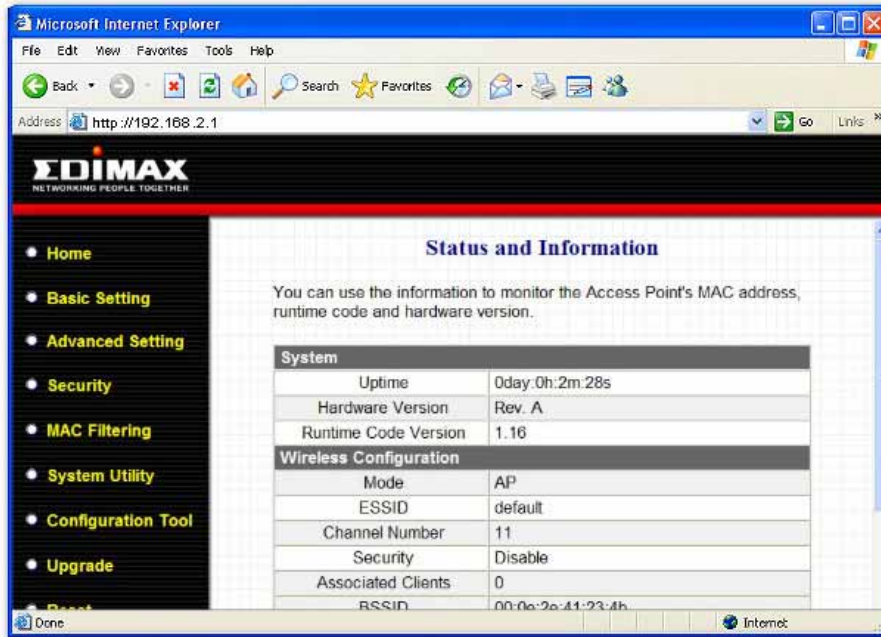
Microsoft Internet Explorer

File Edit View Favorites Tools Help

Back Search Favorites

Address http://192.168.2.1 Go Links

EDIMAX
NETWORKING PEOPLE TOGETHER

• Home
• Basic Setting
• Advanced Setting
• Security
• MAC Filtering
• System Utility
• Configuration Tool
• Upgrade
• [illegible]

Status and Information

You can use the information to monitor the Access Point's MAC address, runtime code and hardware version.

| System | |
|---|---|
| Uptime | 0day:0h:2m:28s |
| Hardware Version | Rev. A |
| Runtime Code Version | 1.16 |
| Wireless Configuration | |
| Mode | AP |
| ESSID | default |
| Channel Number | 11 |
| Security | Disable |
| Associated Clients | 0 |
| BSSID | 00:0e:2e:41:23:4b |

Done Internet